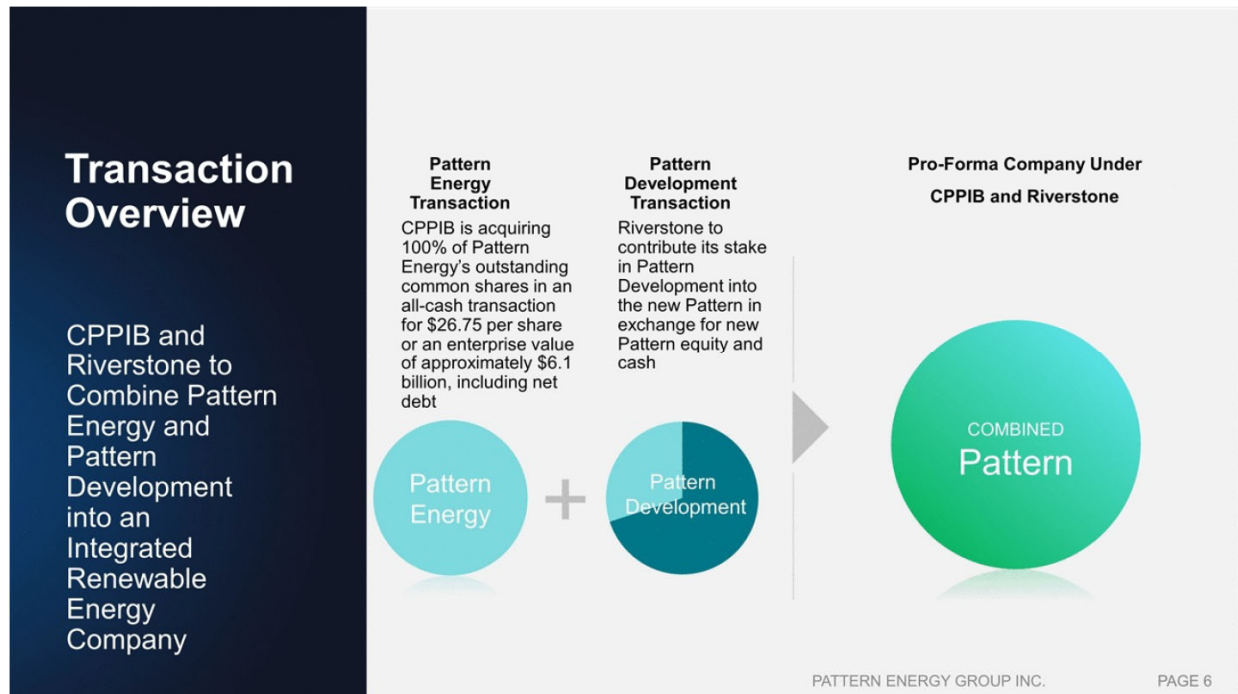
Transaction Overview

CPPIB and Riverstone to Combine Pattern Energy and Pattern Development into an Integrated Renewable Energy Company

Pattern Energy Transaction

CPPIB is acquiring 100% of Pattern Energy's outstanding common shares in an all-cash transaction for $26.75 per share or an enterprise value of approximately $6.1 billion, including net debt

Pattern Development Transaction

Riverstone to contribute its stake in Pattern Development into the new Pattern in exchange for new Pattern equity and cash

Pro-Forma Company Under CPPIB and Riverstone

Pattern Energy

+

Pattern Development

COMBINED Pattern

PATTERN ENERGY GROUP INC.

PAGE 6